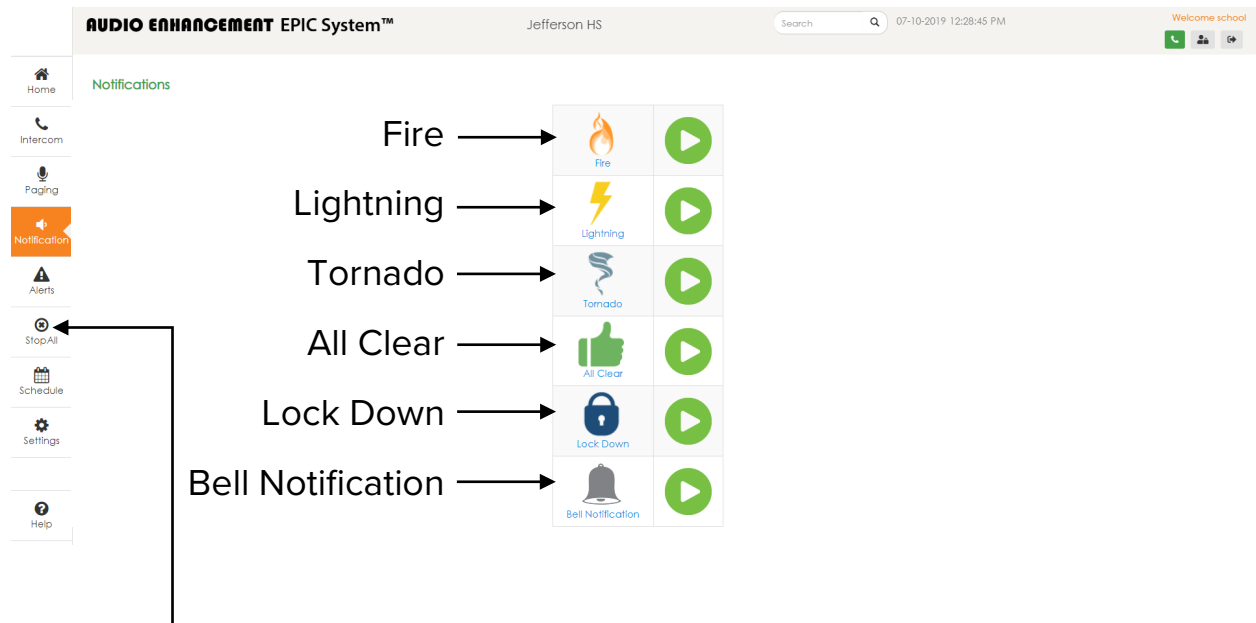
AUDIO ENHANCEMENT EPIC System™

Jefferson HS

Search

07-10-2019 12:28:45 PM

Welcome school

Home

Intercom

Paging

Notification

Alerts

StopAll

Schedule

Settings

Help

Notifications

Fire

Fire

Lightning

Lightning

Tornado

Tornado

All Clear

All Clear

Lock Down

Lock Down

Bell Notification

Bell Notification